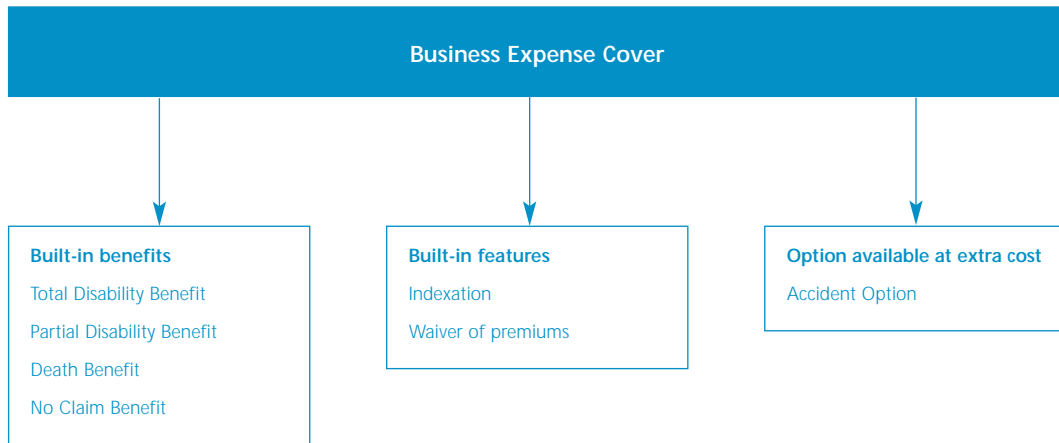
Business Expense Cover

Built-in benefits
Total Disability Benefit
Partial Disability Benefit
Death Benefit
No Claim Benefit

Built-in features
Indexation
Waiver of premiums

Option available at extra cost
Accident Option